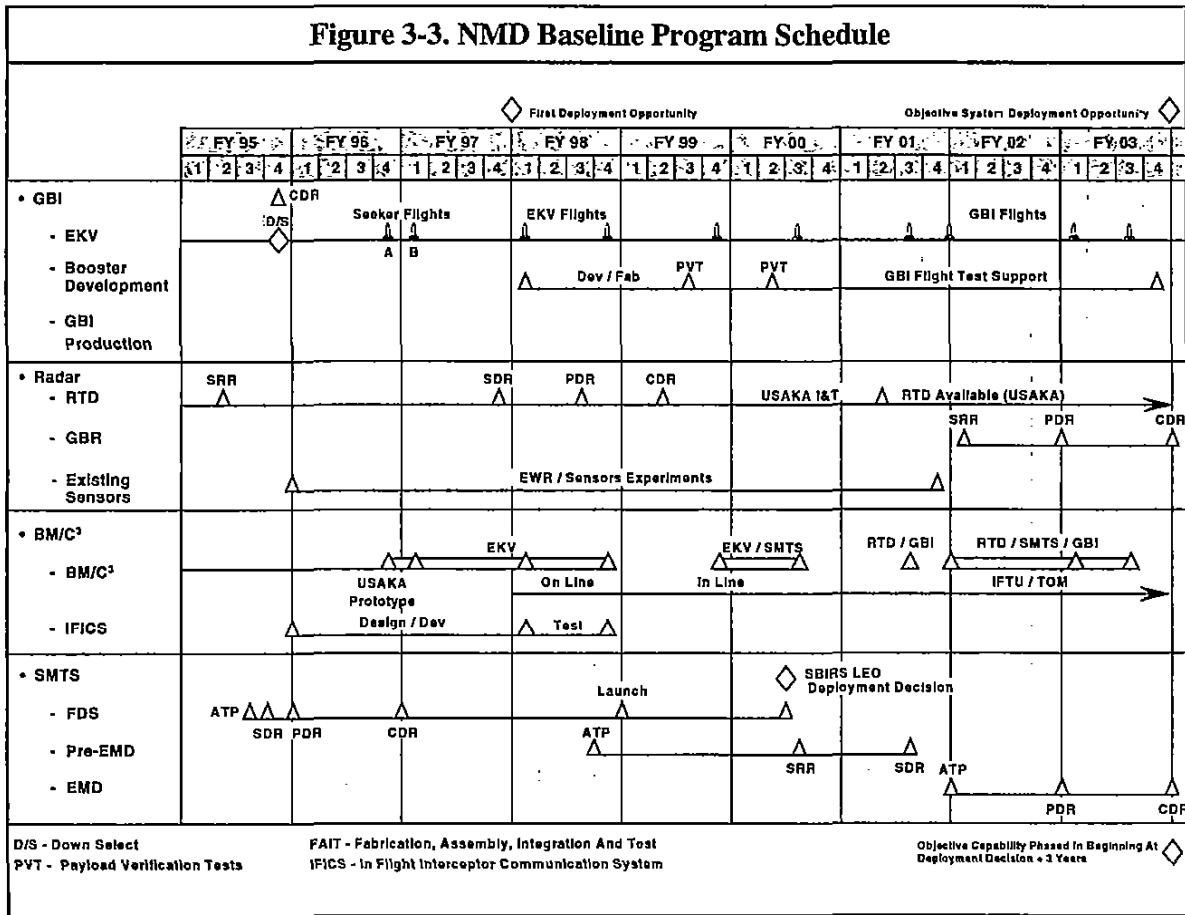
Figure 3-3. NMD Baseline Program Schedule

First Deployment Opportunity

Objective System Deployment Opportunity

| FY 95 | FY 96 | FY 97 | FY 98 | FY 99 | FY 00 | FY 01 | FY 02 | FY 03 |
|---|---|---|---|---|---|---|---|---|
| 1 2 3 4 | 1 2 3 4 | 1 2 3 4 | 1 2 3 4 | 1 2 3 4 | 1 2 3 4 | 1 2 3 4 | 1 2 3 4 | 1 2 3 4 |

• GBI

CDR

D/S

- EKV

Seeker Flights

A B

EKV Flights

GBI Flights

- Booster Development

Dev / Fab

PVT

PVT

GBI Flight Test Support

- GBI Production

• Radar

- RTD

SRR

SDR

PDR

CDR

USAKA I&T

RTD Available (USAKA)

- GBR

SRR

PDR

CDR

- Existing Sensors

EWR / Sensors Experiments

• BM/C³

- BM/C³

EKV

EKV / SMTS

RTD / GBI

RTD / SMTS / GBI

USAKA Prototype

On Line

In Line

IFTU / TOM

- IFICS

Design / Dev

Test

• SMTS

SBIRS LEO Deployment Decision

- FDS

Launch

ATP

SDR PDR

CDR

- Pre-EMD

ATP

SRR

SDR

- EMD

ATP

PDR

CDR

D/S - Down Select
PVT - Payload Verification Tests

FAIT - Fabrication, Assembly, Integration And Test
IFICS - In Flight Interceptor Communication System

Objective Capability Phased In Beginning At Deployment Decision + 3 Years